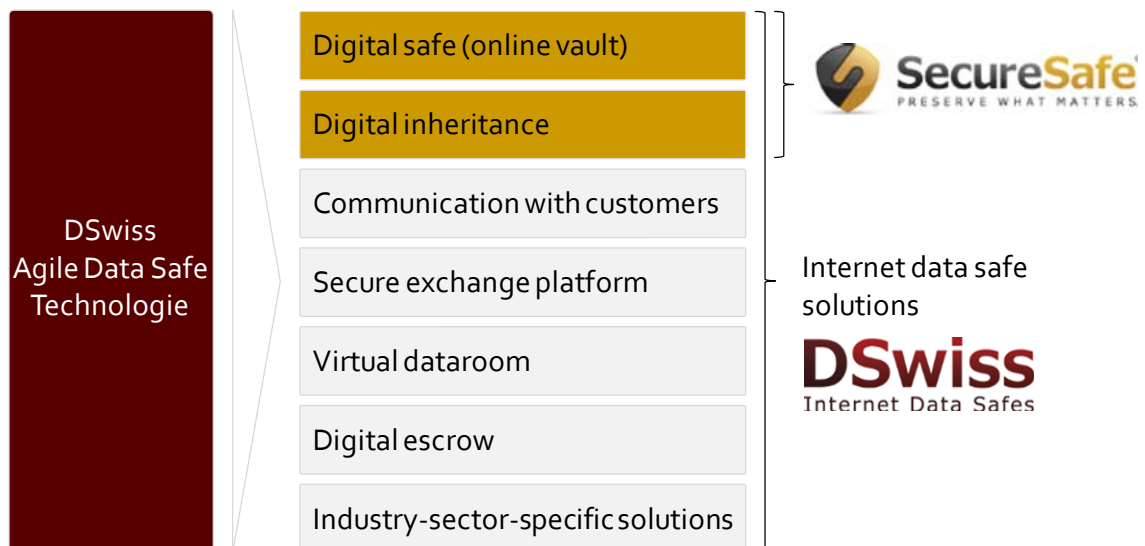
DSwiss
Agile Data Safe
Technologie

Digital safe (online vault)

Digital inheritance

Communication with customers

Secure exchange platform

Virtual dataroom

Digital escrow

Industry-sector-specific solutions

SecureSafe
PRESERVE WHAT MATTERS

Internet data safe solutions

DSwiss
Internet Data Safes